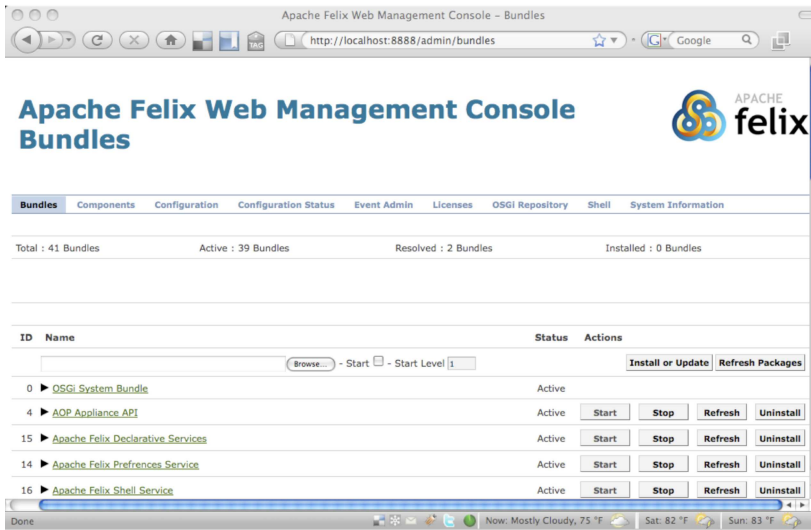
Apache Felix Web Management Console – Bundles

http://localhost:8888/admin/bundles

Google

Apache Felix Web Management Console
Bundles

APACHE
felix

Bundles Components Configuration Configuration Status Event Admin Licenses OSGi Repository Shell System Information

Total : 41 Bundles Active : 39 Bundles Resolved : 2 Bundles Installed : 0 Bundles

| ID | Name | Status | Actions | | | |
|---|---|---|---|---|---|---|
| | Browse... - Start - Start Level 1 | | Install or Update | | Refresh Packages | |
| 0 | ▶ OSGi System Bundle | Active | | | | |
| 4 | ▶ AOP Appliance API | Active | Start | Stop | Refresh | Uninstall |
| 15 | ▶ Apache Felix Declarative Services | Active | Start | Stop | Refresh | Uninstall |
| 14 | ▶ Apache Felix Prefrences Service | Active | Start | Stop | Refresh | Uninstall |
| 16 | ▶ Apache Felix Shell Service | Active | Start | Stop | Refresh | Uninstall |

Done Now: Mostly Cloudy, 75 °F Sat: 82 °F Sun: 83 °F